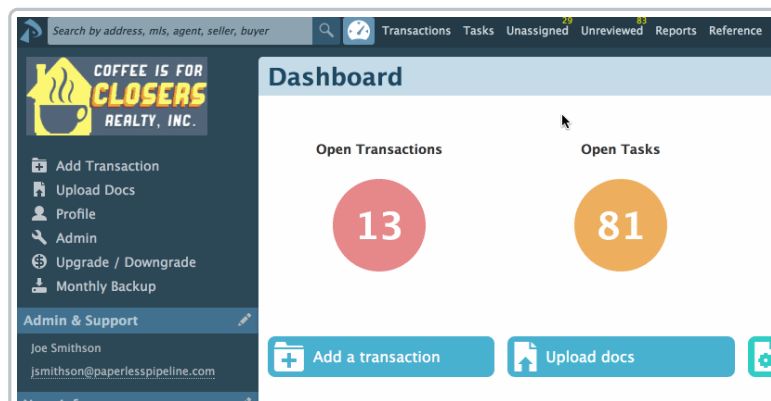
Search by address, mls, agent, seller, buyer
Transactions Tasks Unassigned 29 Unreviewed 83 Reports Reference

COFFEE IS FOR CLOSERS REALTY, INC.

Add Transaction
Upload Docs
Profile
Admin
Upgrade / Downgrade
Monthly Backup

Admin & Support
Joe Smithson
jsmithson@paperlesspipeline.com

Dashboard

Open Transactions
13

Open Tasks
81

Add a transaction
Upload docs